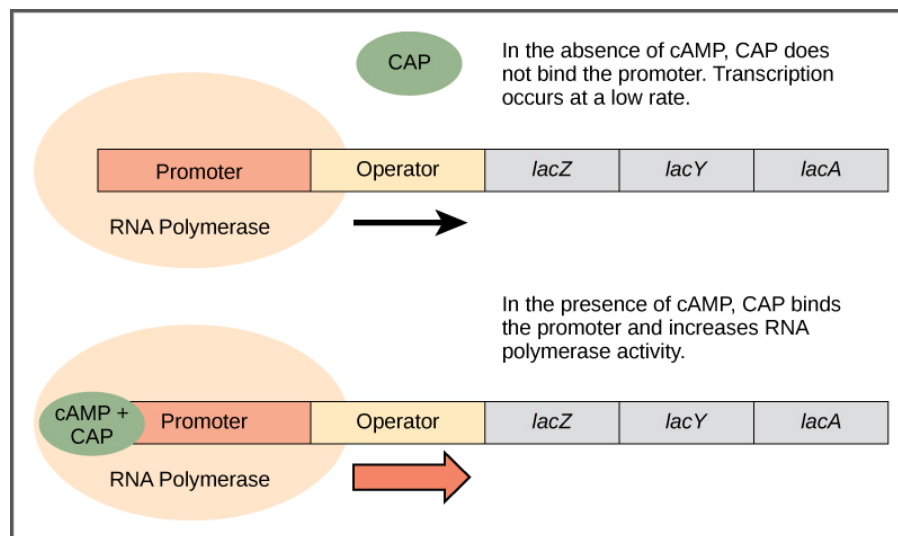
CAP

In the absence of cAMP, CAP does not bind the promoter. Transcription occurs at a low rate.

Promoter | Operator | lacZ | lacY | lacA

RNA Polymerase

In the presence of cAMP, CAP binds the promoter and increases RNA polymerase activity.

cAMP + CAP

Promoter | Operator | lacZ | lacY | lacA

RNA Polymerase